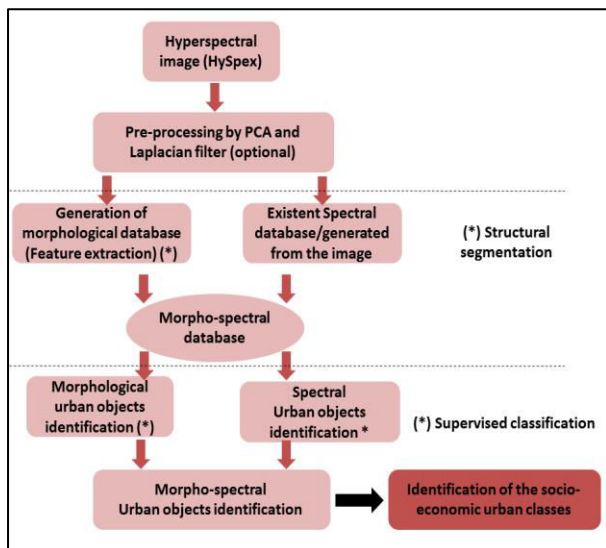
Hyperspectral image (HySpex)

Pre-processing by PCA and Laplacian filter (optional)

Generation of morphological database (Feature extraction) (*)

Existent Spectral database/generated from the image

(*) Structural segmentation

Morpho-spectral database

Morphological urban objects identification (*)

Spectral Urban objects identification *

(*) Supervised classification

Morpho-spectral Urban objects identification

Identification of the socio-economic urban classes